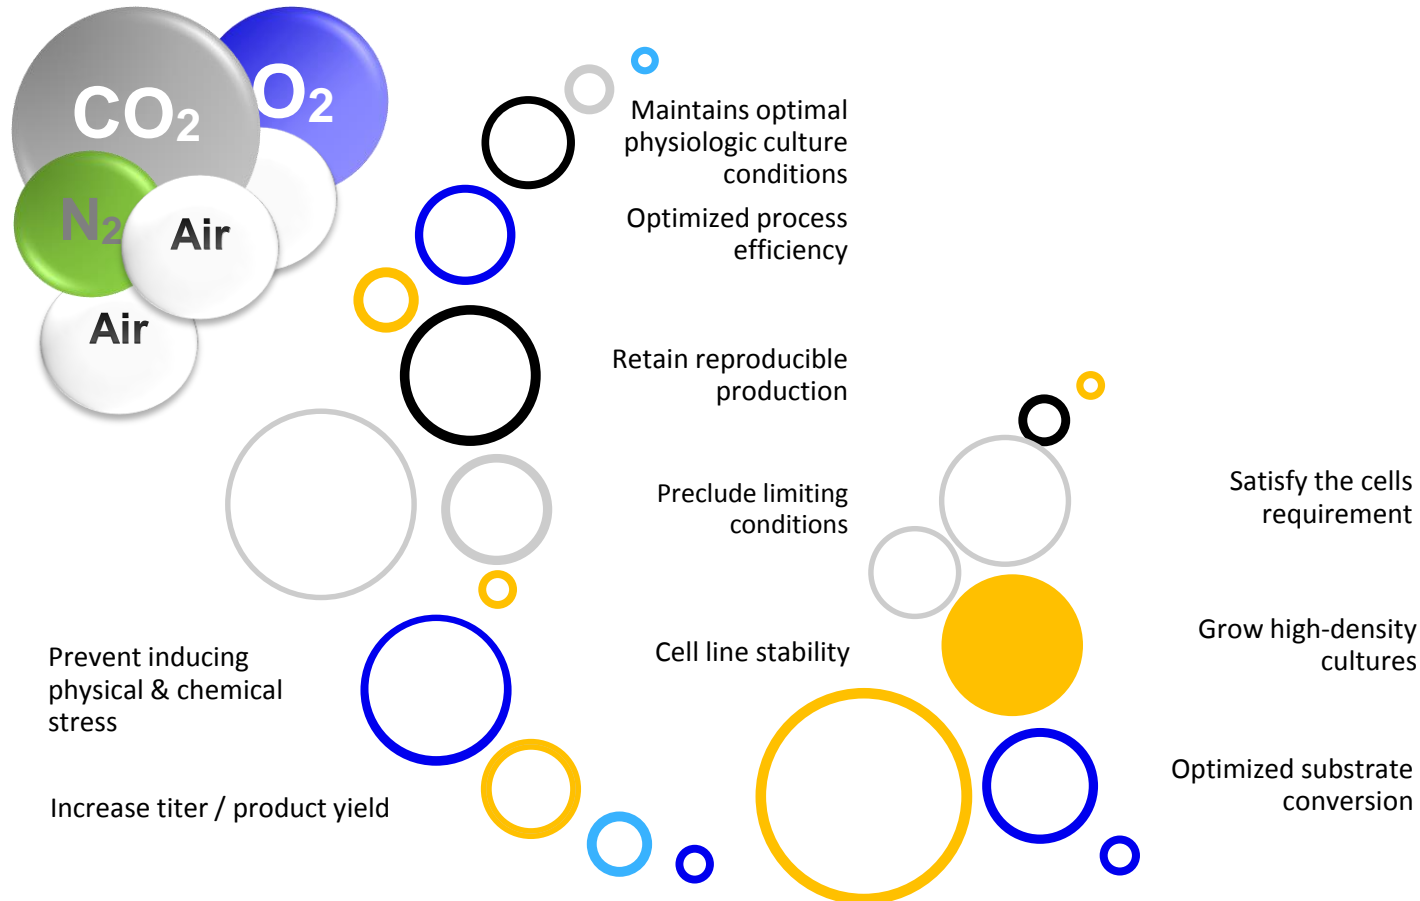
$CO_2$

$O_2$

$N_2$

Air

Air

Maintains optimal physiologic culture conditions

Optimized process efficiency

Retain reproducible production

Preclude limiting conditions

Cell line stability

Prevent inducing physical & chemical stress

Increase titer / product yield

Satisfy the cells requirement

Grow high-density cultures

Optimized substrate conversion